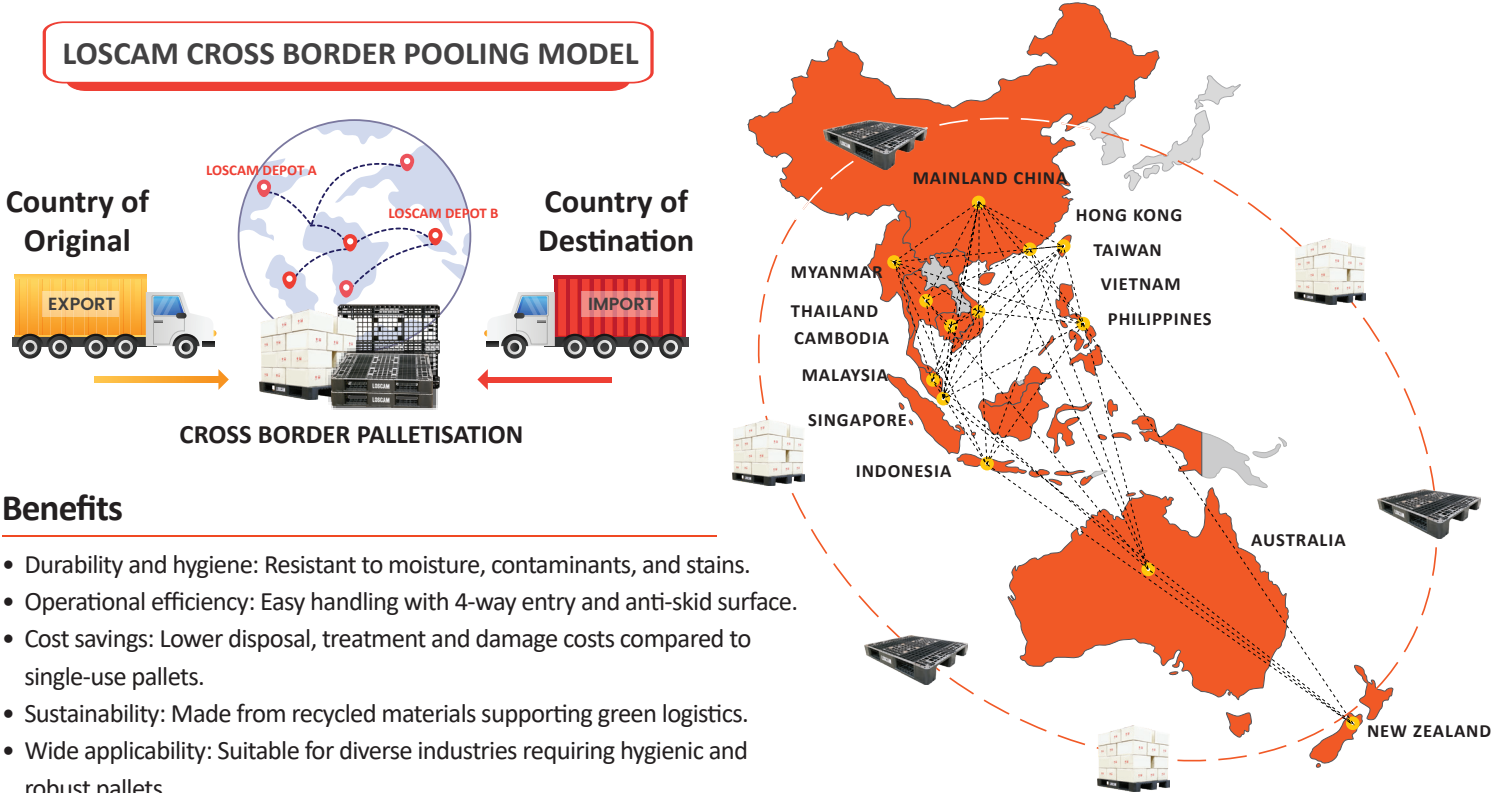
LOSCAM CROSS BORDER POOLING MODEL

LOSCAM DEPOT A

LOSCAM DEPOT B

Country of Original

Country of Destination

EXPORT

IMPORT

LOSCAM

LOSCAM

CROSS BORDER PALLETISATION

Benefits

• Durability and hygiene: Resistant to moisture, contaminants, and stains.
• Operational efficiency: Easy handling with 4-way entry and anti-skid surface.
• Cost savings: Lower disposal, treatment and damage costs compared to single-use pallets.
• Sustainability: Made from recycled materials supporting green logistics.
• Wide applicability: Suitable for diverse industries requiring hygienic and robust pallets.

MAINLAND CHINA
HONG KONG
TAIWAN
MYANMAR
VIETNAM
THAILAND
PHILIPPINES
CAMBODIA
MALAYSIA
SINGAPORE
INDONESIA
AUSTRALIA
NEW ZEALAND